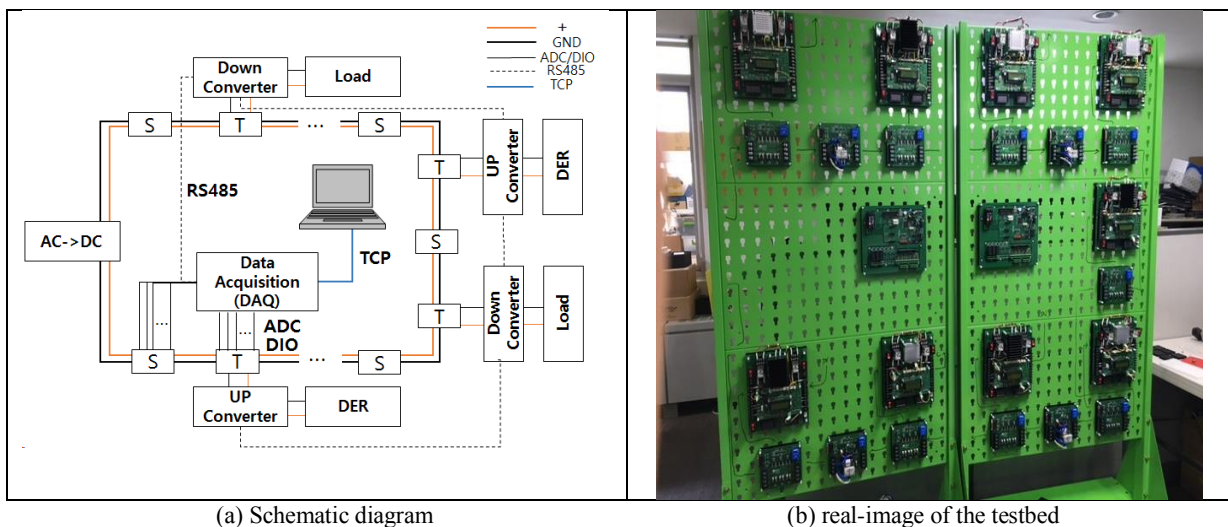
+
GND
ADC/DIO
RS485
TCP

Down Converter
Load
S
T
…
S
T
UP Converter
DER
RS485
AC->DC
TCP
S
Data Acquisition (DAQ)
T
Down Converter
Load
…
ADC DIO
S
T
…
S
UP Converter
DER

(a) Schematic diagram

(b) real-image of the testbed